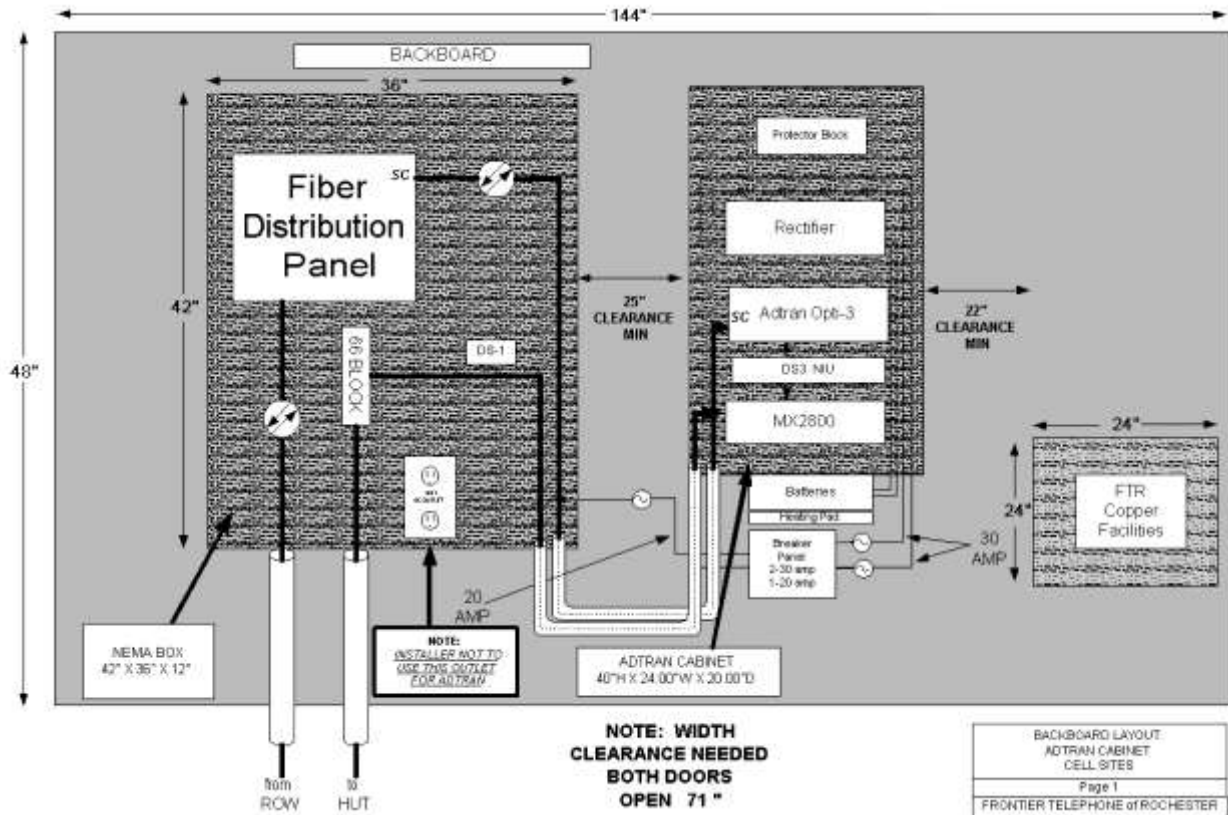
144"

BACKBOARD

36"

42"

48"

Fiber Distribution Panel

SC

66 BLOCK

DS-1

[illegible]

25" CLEARANCE MIN

Protector Block

Rectifier

SC Adtran Opti-3

DS3 NIU

MX2800

22" CLEARANCE MIN

Batteries

Heating Pad

Breaker Panel 2-30 amp 1-20 amp

24"

24"

FTR Copper Facilities

30 AMP

20 AMP

NEMA BOX 42" X 36" X 12"

NOTE: INSTALLER NOT TO USE THIS OUTLET FOR ADTRAN

ADTRAN CABINET 40"H X 24.00"W X 20.00"D

from ROW

to HUT

NOTE: WIDTH CLEARANCE NEEDED BOTH DOORS OPEN 71 "

| BACKBOARD LAYOUT ADTRAN CABINET CELL SITES |
|---|
| Page 1 |
| FRONTIER TELEPHONE of ROCHESTER |